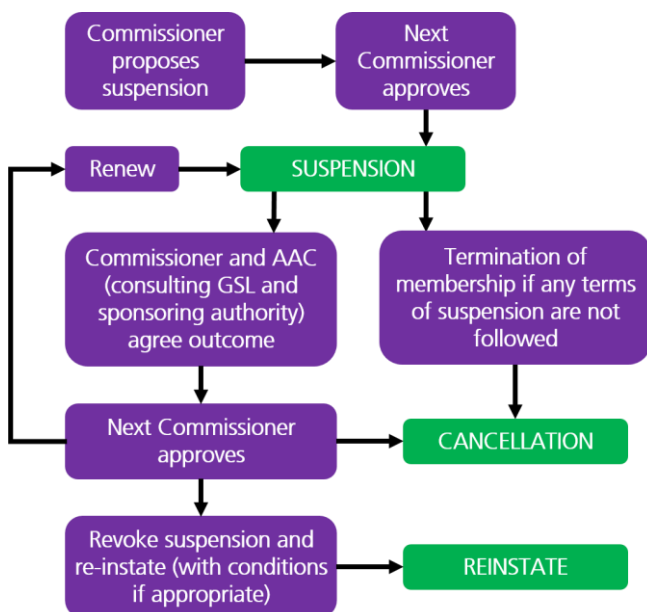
Commissioner proposes suspension

Next Commissioner approves

Renew

SUSPENSION

Commissioner and AAC (consulting GSL and sponsoring authority) agree outcome

Termination of membership if any terms of suspension are not followed

Next Commissioner approves

CANCELLATION

Revoke suspension and re-instate (with conditions if appropriate)

REINSTATE